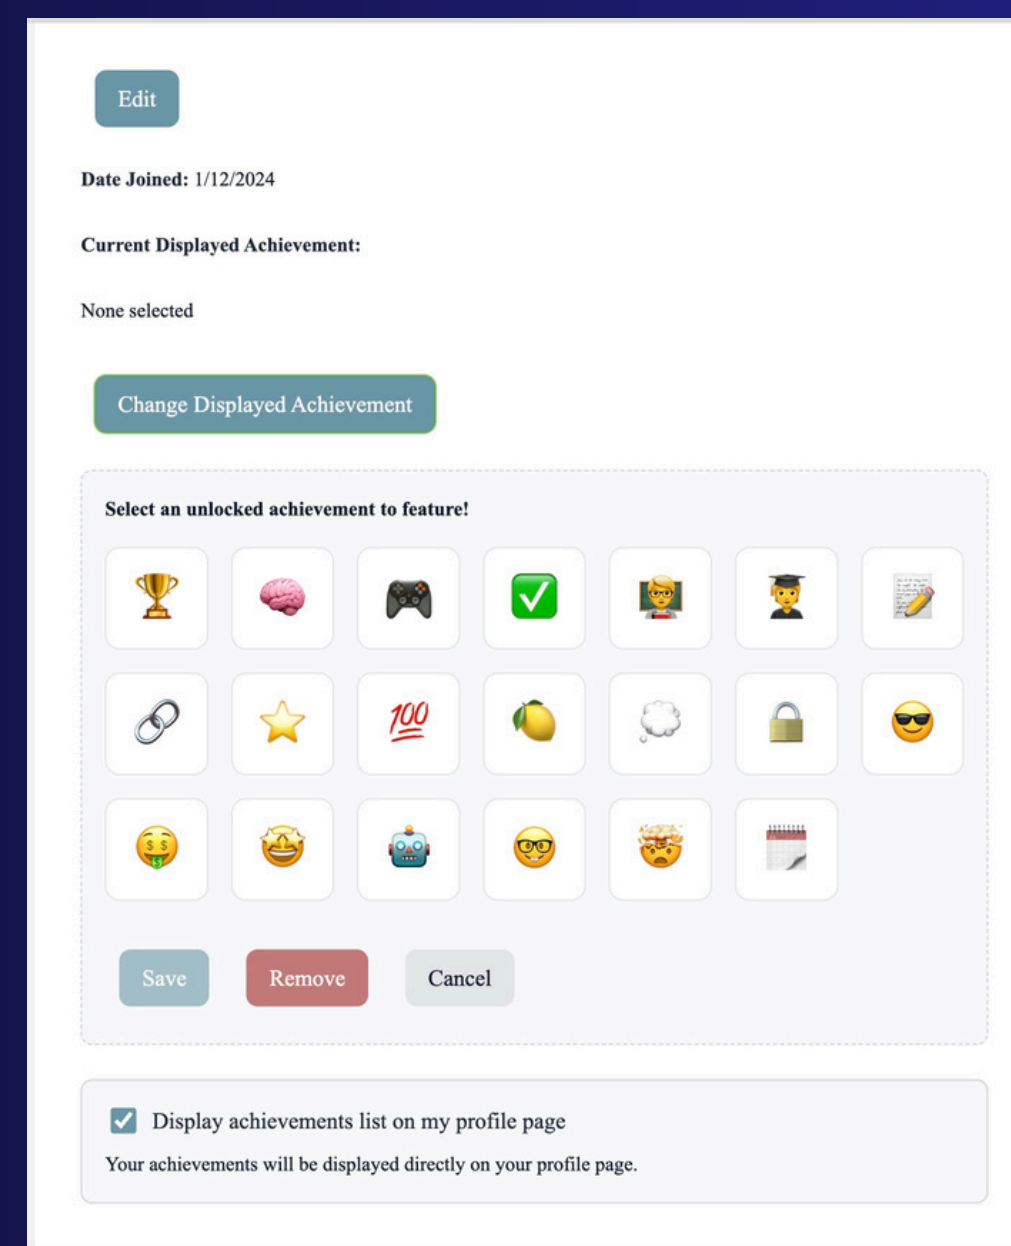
Edit

**Date Joined:** 1/12/2024

**Current Displayed Achievement:**

None selected

Change Displayed Achievement

**Select an unlocked achievement to feature!**

100

Save Remove Cancel

Display achievements list on my profile page

Your achievements will be displayed directly on your profile page.